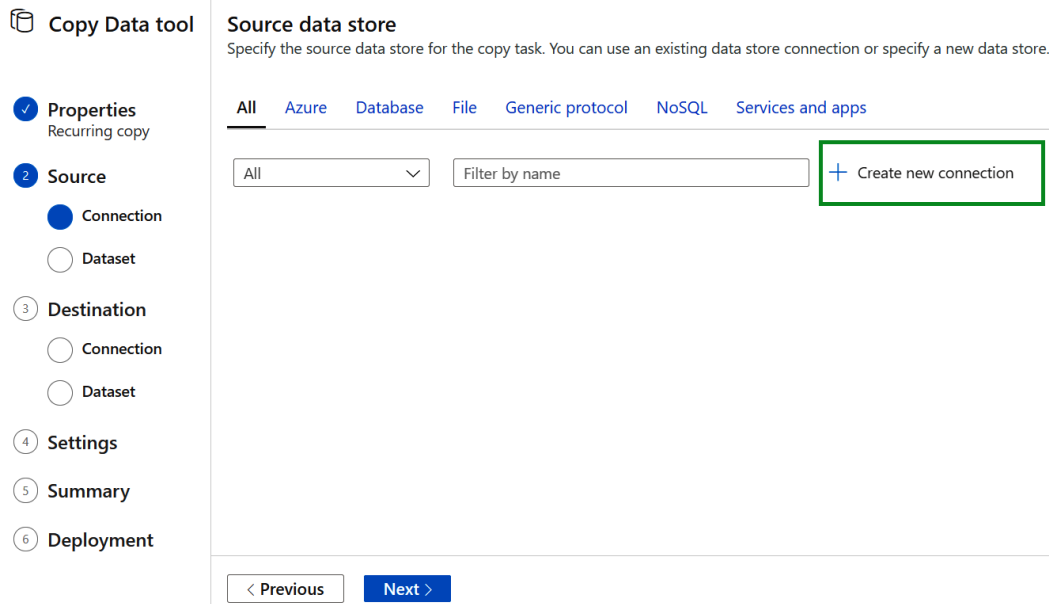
Copy Data tool

✓ Properties
Recurring copy

2 Source

Connection

Dataset

3 Destination

Connection

Dataset

4 Settings

5 Summary

6 Deployment

Source data store

Specify the source data store for the copy task. You can use an existing data store connection or specify a new data store.

All Azure Database File Generic protocol NoSQL Services and apps

All

Filter by name

+ Create new connection

< Previous

Next >